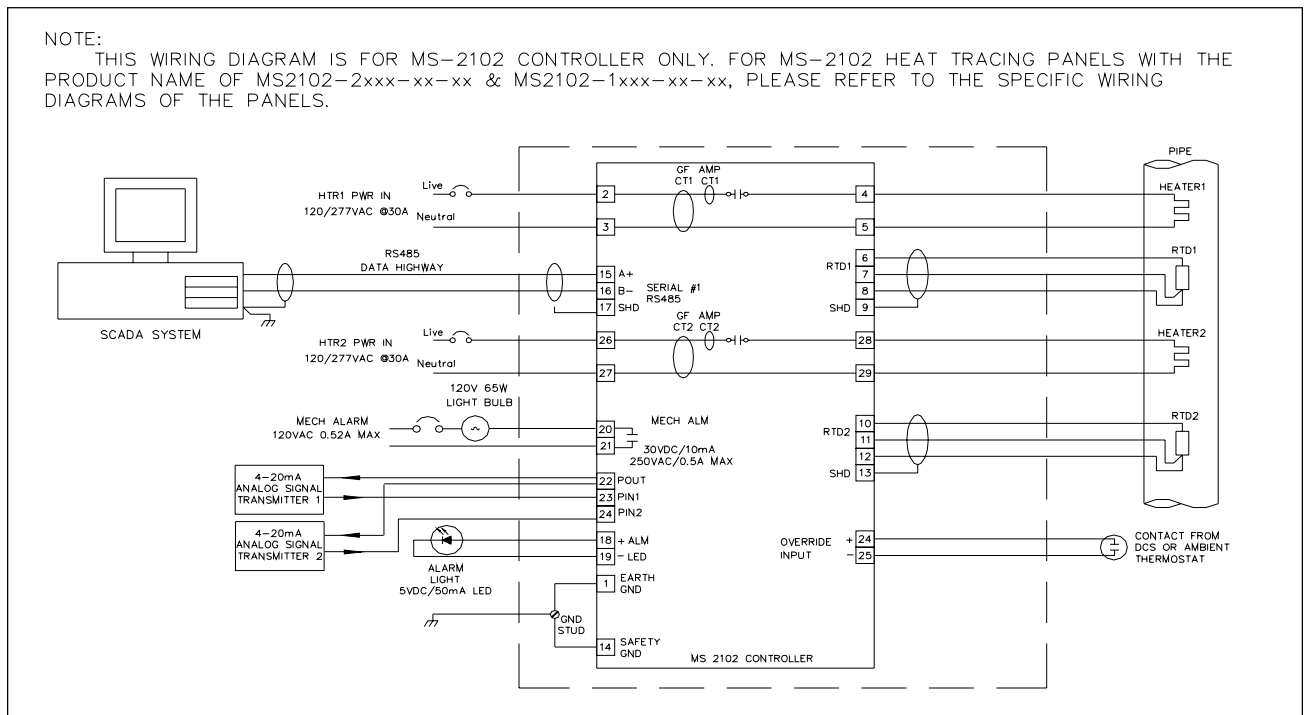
NOTE:
THIS WIRING DIAGRAM IS FOR MS-2102 CONTROLLER ONLY. FOR MS-2102 HEAT TRACING PANELS WITH THE PRODUCT NAME OF MS2102-2xxx-xx-xx & MS2102-1xxx-xx-xx, PLEASE REFER TO THE SPECIFIC WIRING DIAGRAMS OF THE PANELS.

SCADA SYSTEM

HTR1 PWR IN
120/277VAC @30A
Live
Neutral
2
3
GF AMP
CT1 CT1
4
5

RS485
DATA HIGHWAY
15 A+
16 B-
17 SHD
SERIAL #1
RS485

RTD1
6
7
8
SHD 9

HTR2 PWR IN
120/277VAC @30A
Live
Neutral
26
27
GF AMP
CT2 CT2
28
29

120V 65W
LIGHT BULB
MECH ALARM
120VAC 0.52A MAX
20
21
MECH ALM
30VDC/10mA
250VAC/0.5A MAX

RTD2
10
11
12
SHD 13

4-20mA
ANALOG SIGNAL
TRANSMITTER 1
22 POUT
23 PIN1
24 PIN2
4-20mA
ANALOG SIGNAL
TRANSMITTER 2

18 + ALM
19 - LED
ALARM
LIGHT
5VDC/50mA LED

OVERRIDE
INPUT
+ 24
- 25
CONTACT FROM
DCS OR AMBIENT
THERMOSTAT

1 EARTH
GND
GND
STUD
14 SAFETY
GND
MS 2102 CONTROLLER

PIPE
HEATER1
RTD1
HEATER2
RTD2